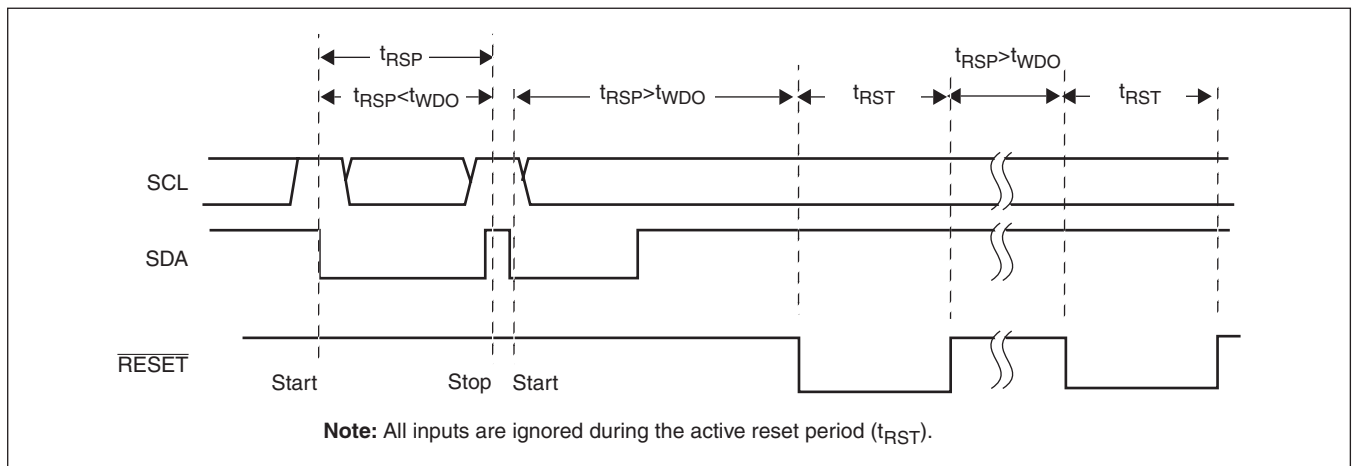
$t_{RSP}$

$t_{RSP}<t_{WDO}$

$t_{RSP}>t_{WDO}$

$t_{RST}$

$t_{RSP}>t_{WDO}$

$t_{RST}$

SCL

SDA

$\overline{RESET}$

Start

Stop

Start

**Note:** All inputs are ignored during the active reset period ($t_{RST}$).